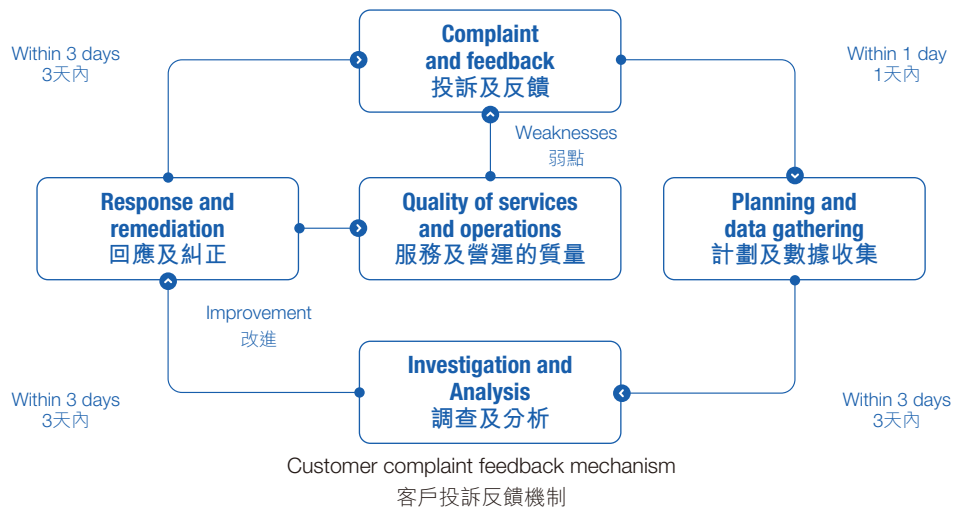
Complaint and feedback
投訴及反饋

Within 3 days
3天內

Within 1 day
1天內

Weaknesses
弱點

Response and remediation
回應及糾正

Quality of services and operations
服務及營運的質量

Planning and data gathering
計劃及數據收集

Improvement
改進

Investigation and Analysis
調查及分析

Within 3 days
3天內

Within 3 days
3天內

Customer complaint feedback mechanism
客戶投訴反饋機制